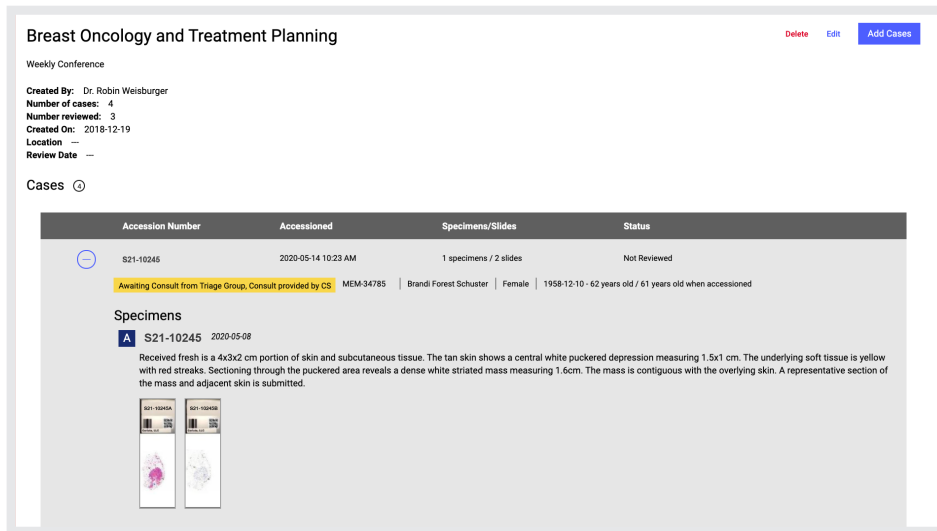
Breast Oncology and Treatment Planning

Delete Edit Add Cases

Weekly Conference

Created By: Dr. Robin Weisburger
Number of cases: 4
Number reviewed: 3
Created On: 2018-12-19
Location —
Review Date —

Cases 4

| Accession Number | Accessioned | Specimens/Slides | Status |
|---|---|---|---|
| S21-10245 | 2020-05-14 10:23 AM | 1 specimens / 2 slides | Not Reviewed |

Awaiting Consult from Triage Group, Consult provided by CS MEM-34785 | Brandi Forest Schuster | Female | 1958-12-10 - 62 years old / 61 years old when accessioned

Specimens

A S21-10245 2020-05-08

Received fresh is a 4x3x2 cm portion of skin and subcutaneous tissue. The tan skin shows a central white puckered depression measuring 1.5x1 cm. The underlying soft tissue is yellow with red streaks. Sectioning through the puckered area reveals a dense white striated mass measuring 1.6cm. The mass is contiguous with the overlying skin. A representative section of the mass and adjacent skin is submitted.

S21-10245A

S21-10245B